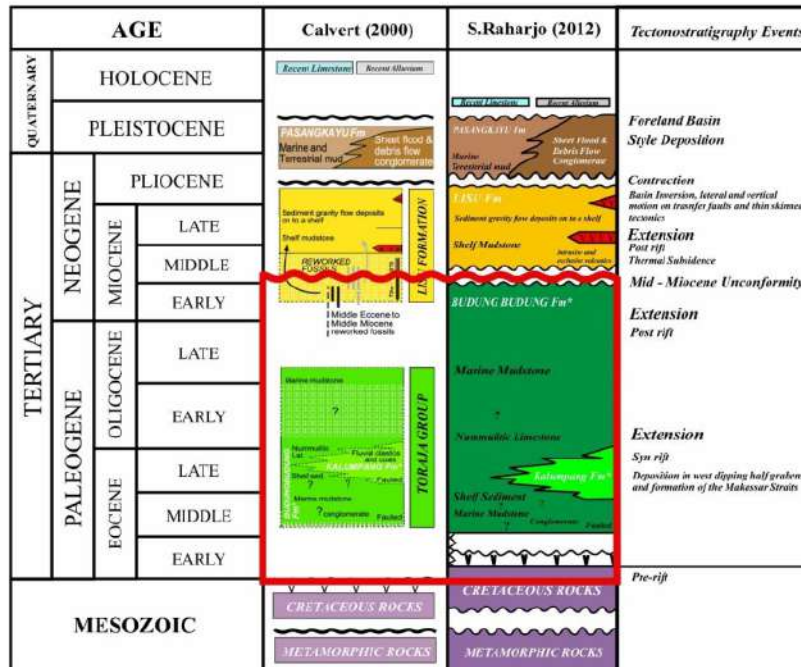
| AGE | | | | Calvert (2000) | S.Raharjo (2012) | Tectonostratigraphy Events |
|---|---|---|---|---|---|---|
| QUATERNARY | HOLOCENE | | | Recent Limestone / Recent Alluvium | Recent Limestone / Recent Alluvium | |
| | PLEISTOCENE | | | PASANGKAYU Fm — Marine and Terrestrial mud — Sheet flood & debris flow conglomerate | PASANGKAYU Fm — Marine Terrestrial mud — Sheet Flood & Debris Flow Conglomerate | Foreland Basin Style Deposition |
| TERTIARY | NEOGENE | PLIOCENE | | LISU FORMATION — Sediment gravity flow deposits on to a shelf | LISU Fm — Sediment gravity flow deposits on to a shelf | Contraction — Basin Inversion, lateral and vertical motion on transfer faults and thin skinned tectonics |
| | | MIOCENE | LATE | Shelf mudstone | Shelf Mudstone — Intrusive and extrusive volcanics | Extension — Post rift — Thermal Subsidence |
| | | | MIDDLE | REWORKED FOSSILS | | Mid - Miocene Unconformity |
| | | | EARLY | Middle Eocene to Middle Miocene reworked fossils | BUDUNG BUDUNG Fm* | Extension — Post rift |
| | PALEOGENE | OLIGOCENE | LATE | TORAJA GROUP — Marine mudstone | Marine Mudstone | |
| | | | EARLY | ? — Nummulitic Lst. | ? — Nummulitic Limestone | Extension — Syn rift |
| | | EOCENE | LATE | Fluvial clastics and coals — KALUMPANG Fm — Shelf sed. ? — Faulted | Kalumpang Fm* — Shelf Sediment | Deposition in west dipping half graben and formation of the Makassar Straits |
| | | | MIDDLE | Marine mudstone — ? conglomerate — Faulted | Marine Mudstone — Conglomerate — Faulted | |
| | | | EARLY | | | |
| MESOZOIC | | | | CRETACEOUS ROCKS — METAMORPHIC ROCKS | CRETACEOUS ROCKS — METAMORPHIC ROCKS | Pre-rift |